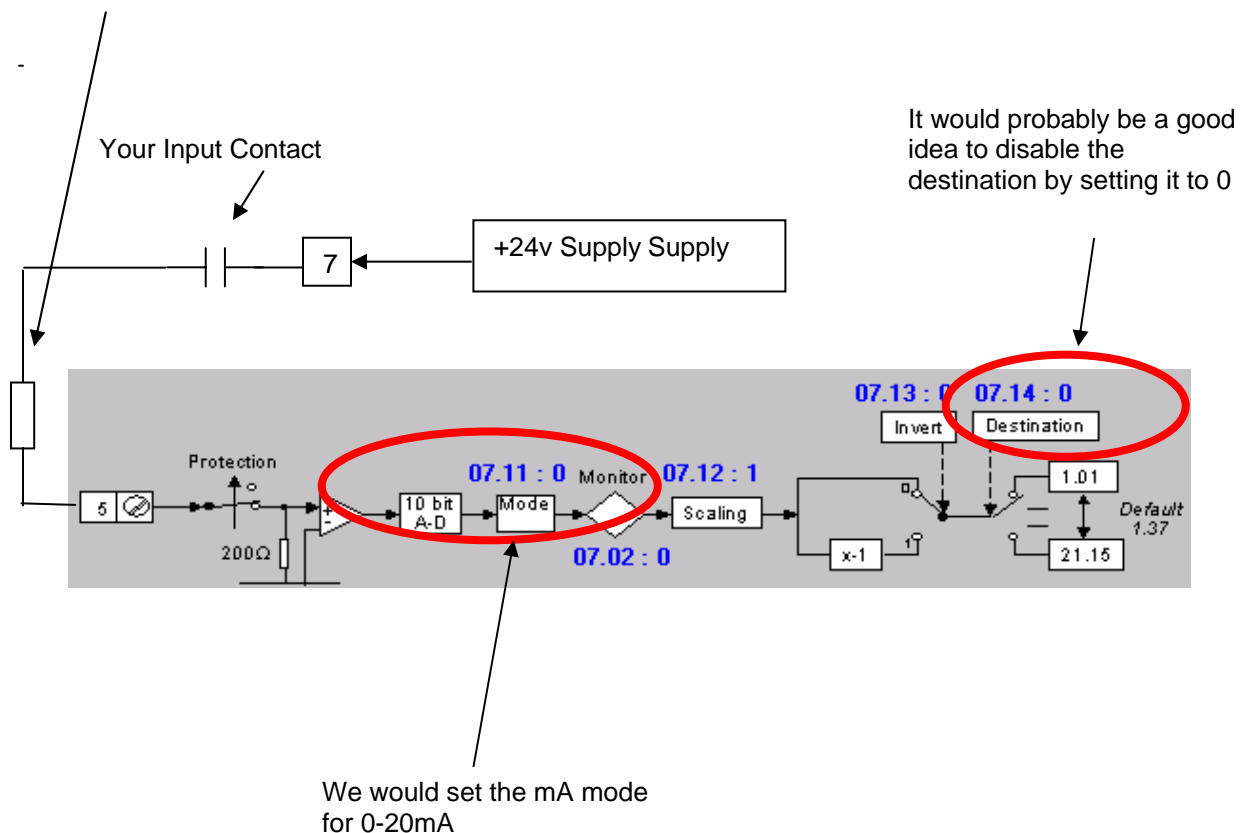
-

Your Input Contact

It would probably be a good idea to disable the destination by setting it to 0

7

+24v Supply Supply

07.13 : 0

07.14 : 0

Invert

Destination

Protection

07.11 : 0

Monitor

07.12 : 1

5

10 bit A-D

Mode

Scaling

1.01

Default 1.37

200Ω

07.02 : 0

x-1

1

0

21.15

We would set the mA mode for 0-20mA